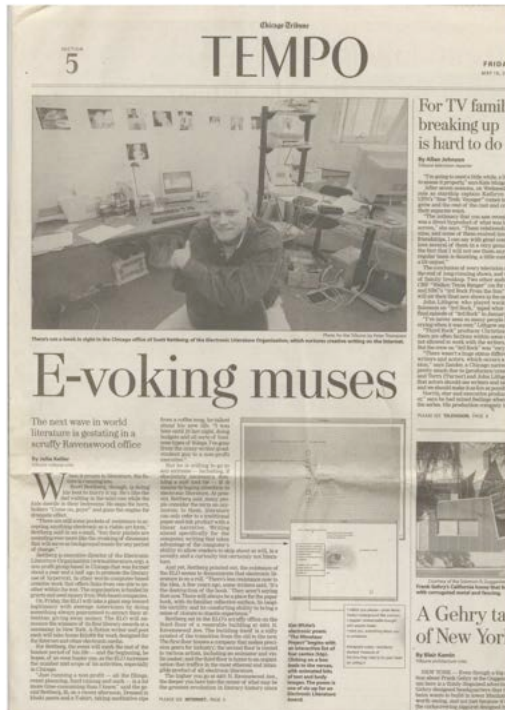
Chicago Tribune

SECTION 5

TEMPO

FRIDAY

For TV families breaking up is hard to do

By Allan Johnson

E-voking muses

The next wave in world literature is gestating in a scruffy Ravenswood office

By Julia Keller

A Gehry ta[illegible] of New Yor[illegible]

By Blair Kamin

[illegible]